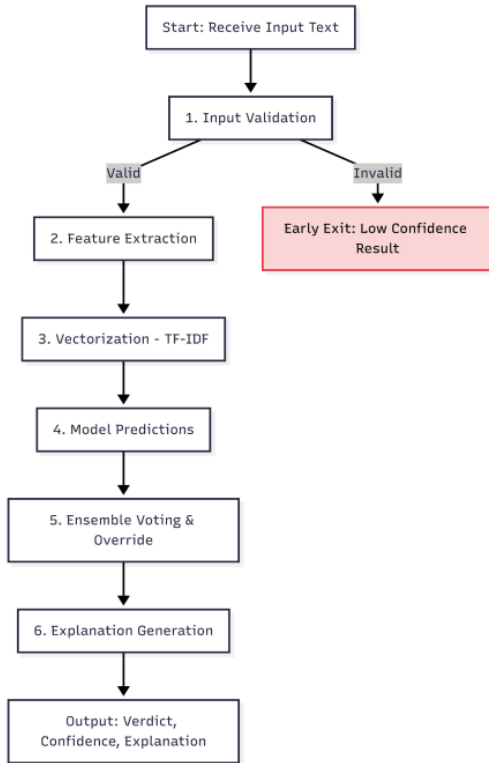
Start: Receive Input Text

1. Input Validation

Valid

Invalid

Early Exit: Low Confidence Result

2. Feature Extraction

3. Vectorization - TF-IDF

4. Model Predictions

5. Ensemble Voting & Override

6. Explanation Generation

Output: Verdict, Confidence, Explanation